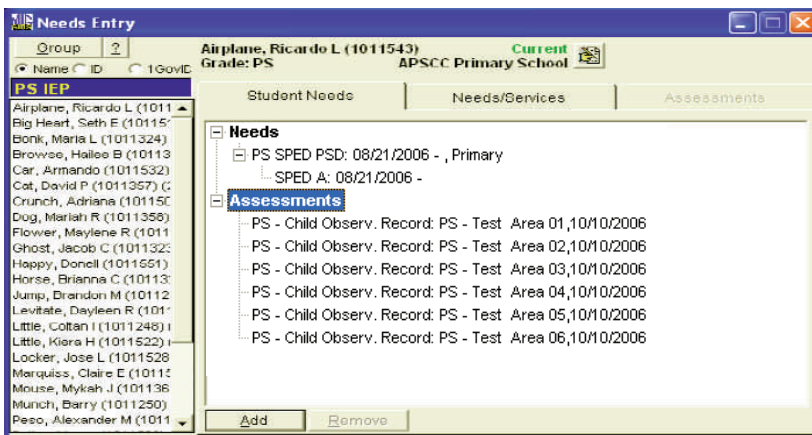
Needs Entry

Group ?
Name ID 1GovID
PS IEP
Airplane, Ricardo L (1011
Big Heart, Seth E (101151
Bonk, Maria L (1011324)
Browse, Hailee B (10113
Car, Armando (1011532)
Cat, David P (1011357) (
Crunch, Adriana (101150
Dog, Mariah R (1011358)
Flower, Maylene R (1011
Ghost, Jacob C (1011323
Happy, Donell (1011551)
Horse, Brianna C (10113
Jump, Brandon M (10112
Levitate, Dayleen R (101
Little, Coltan I (1011248)
Little, Kiera H (1011522)
Locker, Jose L (1011528
Marquiss, Claire E (1011
Mouse, Mykah J (101136
Munch, Barry (1011250)
Peso, Alexander M (1011

Airplane, Ricardo L (1011543) Current
Grade: PS APSCC Primary School

Student Needs | Needs/Services | Assessments

Needs
PS SPED PSD: 08/21/2006 - , Primary
SPED A: 08/21/2006 -
Assessments
PS - Child Observ. Record: PS - Test Area 01,10/10/2006
PS - Child Observ. Record: PS - Test Area 02,10/10/2006
PS - Child Observ. Record: PS - Test Area 03,10/10/2006
PS - Child Observ. Record: PS - Test Area 04,10/10/2006
PS - Child Observ. Record: PS - Test Area 05,10/10/2006
PS - Child Observ. Record: PS - Test Area 06,10/10/2006

Add Remove